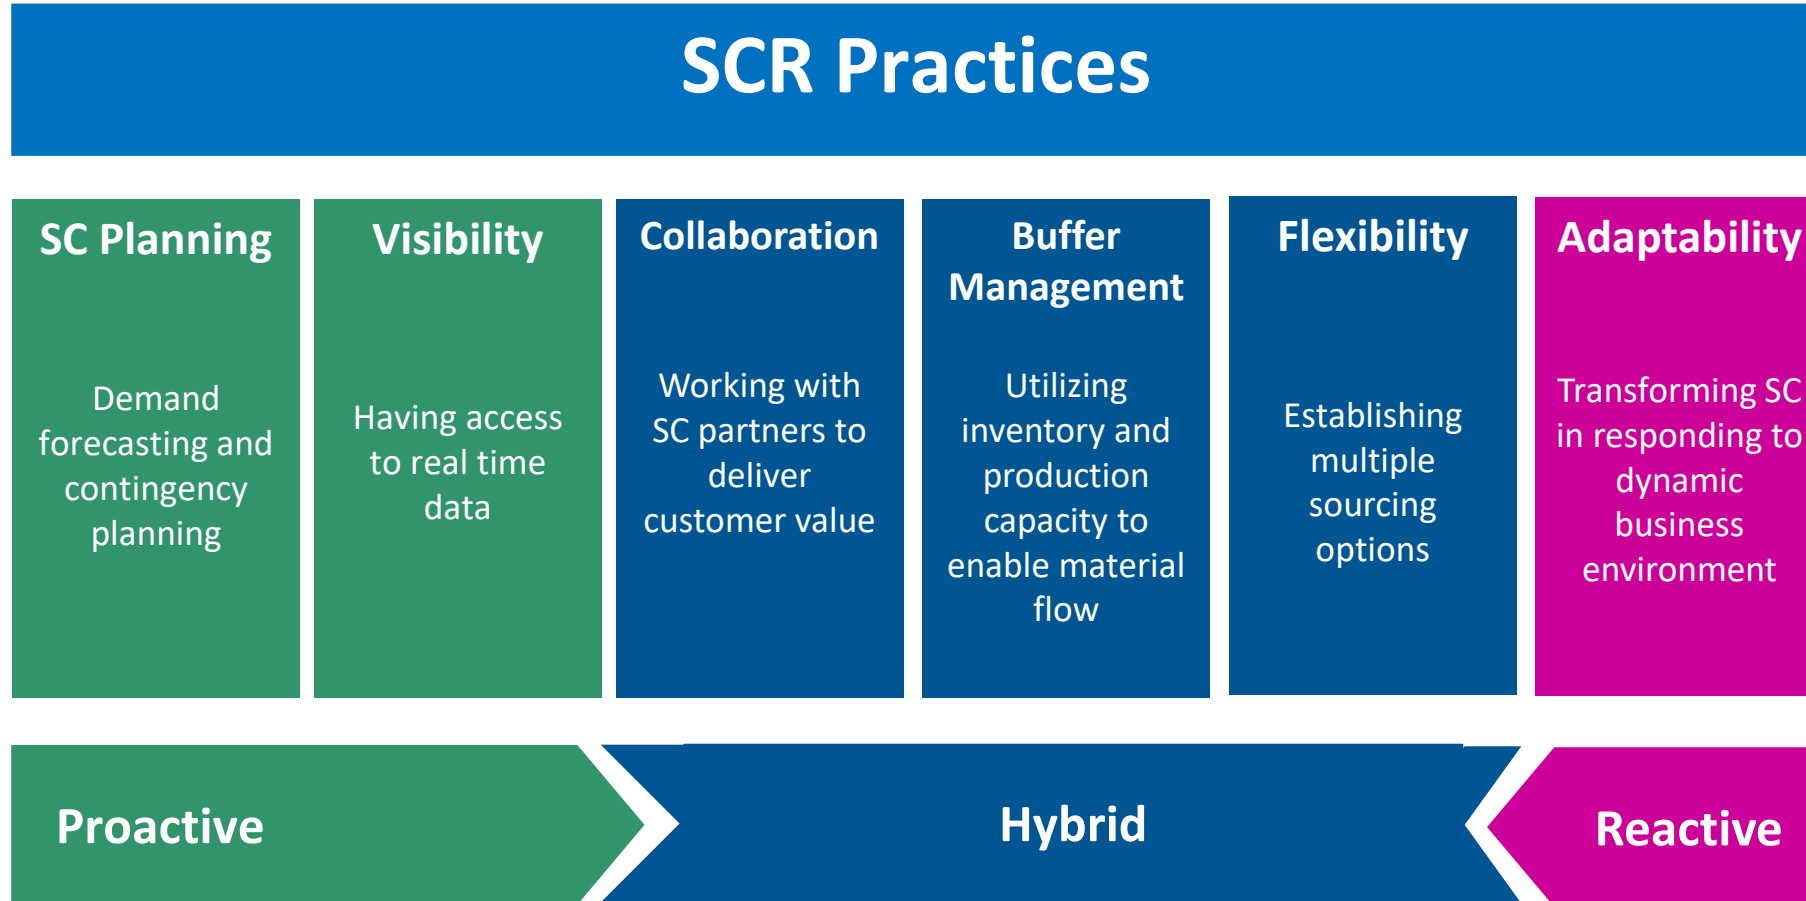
SCR Practices

SC Planning

Demand forecasting and contingency planning

Visibility

Having access to real time data

Collaboration

Working with SC partners to deliver customer value

Buffer Management

Utilizing inventory and production capacity to enable material flow

Flexibility

Establishing multiple sourcing options

Adaptability

Transforming SC in responding to dynamic business environment

Proactive

Hybrid

Reactive